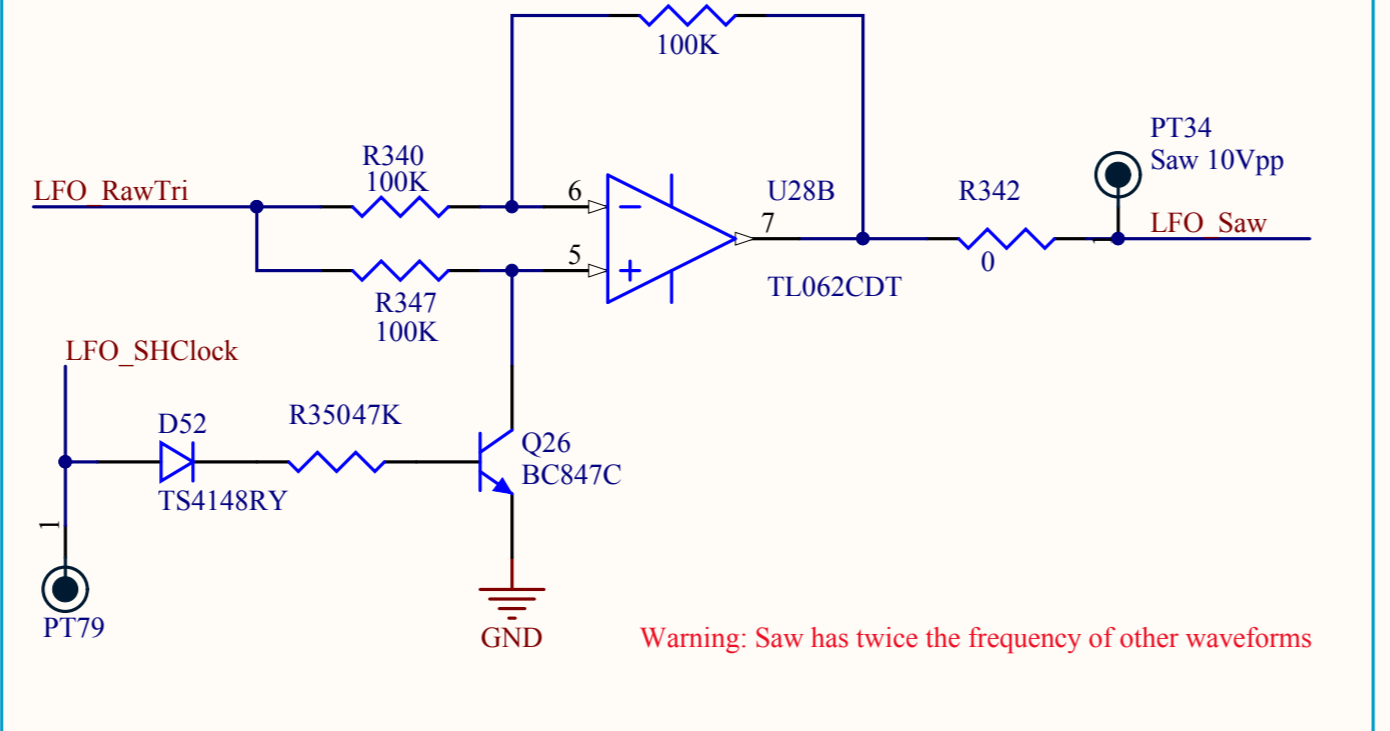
100K

R340
100K

LFO_RawTri

6

5

U28B

7

TL062CDT

R342

0

PT34
Saw 10Vpp

LFO_Saw

R347
100K

LFO_SHClock

D52

R35047K

TS4148RY

Q26
BC847C

1

PT79

GND

Warning: Saw has twice the frequency of other waveforms